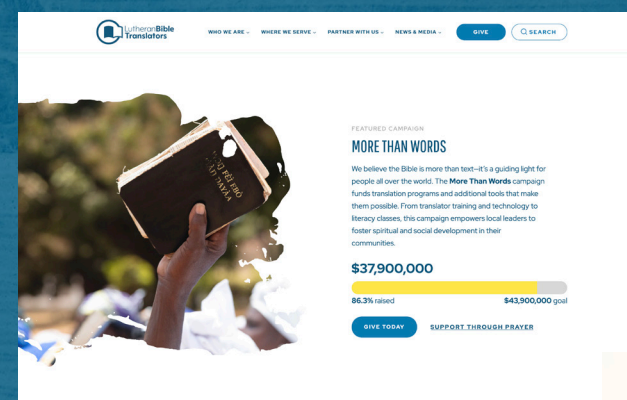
Lutheran Bible Translators

WHO WE ARE ⌄ WHERE WE SERVE ⌄ PARTNER WITH US ⌄ NEWS & MEDIA ⌄ GIVE SEARCH

FEATURED CAMPAIGN

MORE THAN WORDS

We believe the Bible is more than text—it's a guiding light for people all over the world. The **More Than Words** campaign funds translation programs and additional tools that make them possible. From translator training and technology to literacy classes, this campaign empowers local leaders to foster spiritual and social development in their communities.

$37,900,000

86.3% raised $43,900,000 goal

GIVE TODAY SUPPORT THROUGH PRAYER